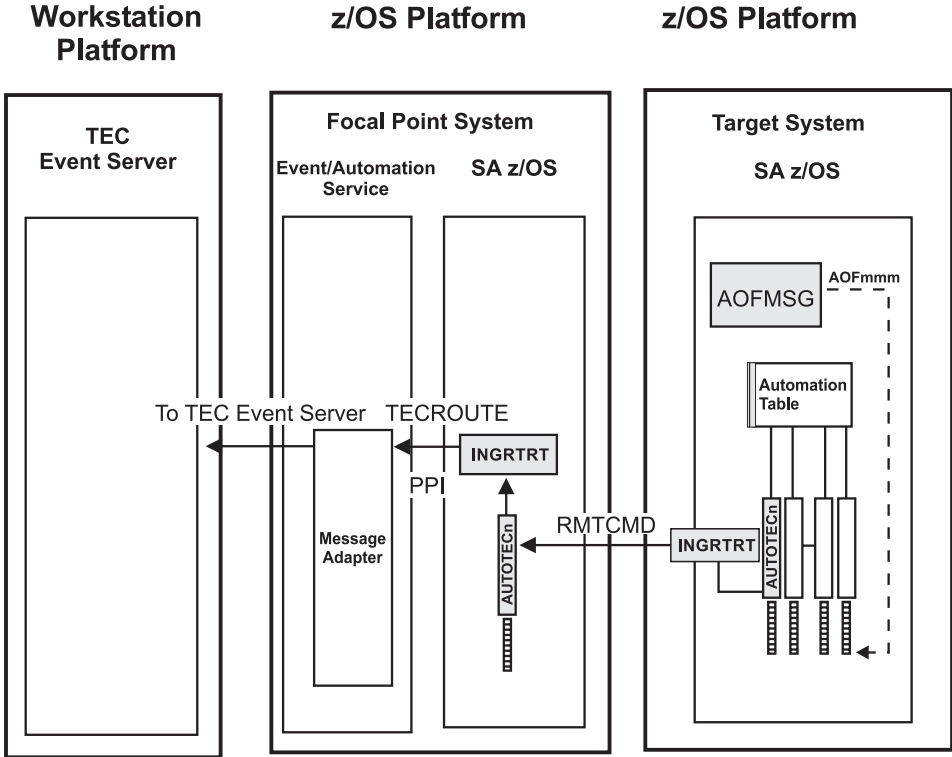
Workstation Platform

z/OS Platform

z/OS Platform

TEC Event Server

Focal Point System

Event/Automation Service

SA z/OS

Target System

SA z/OS

AOFMSG

AOFmmm

Automation Table

To TEC Event Server

TECROUTE

INGRTRT

PPI

Message Adapter

AUTOTECn

RMTCMD

INGRTRT

AUTOTECn